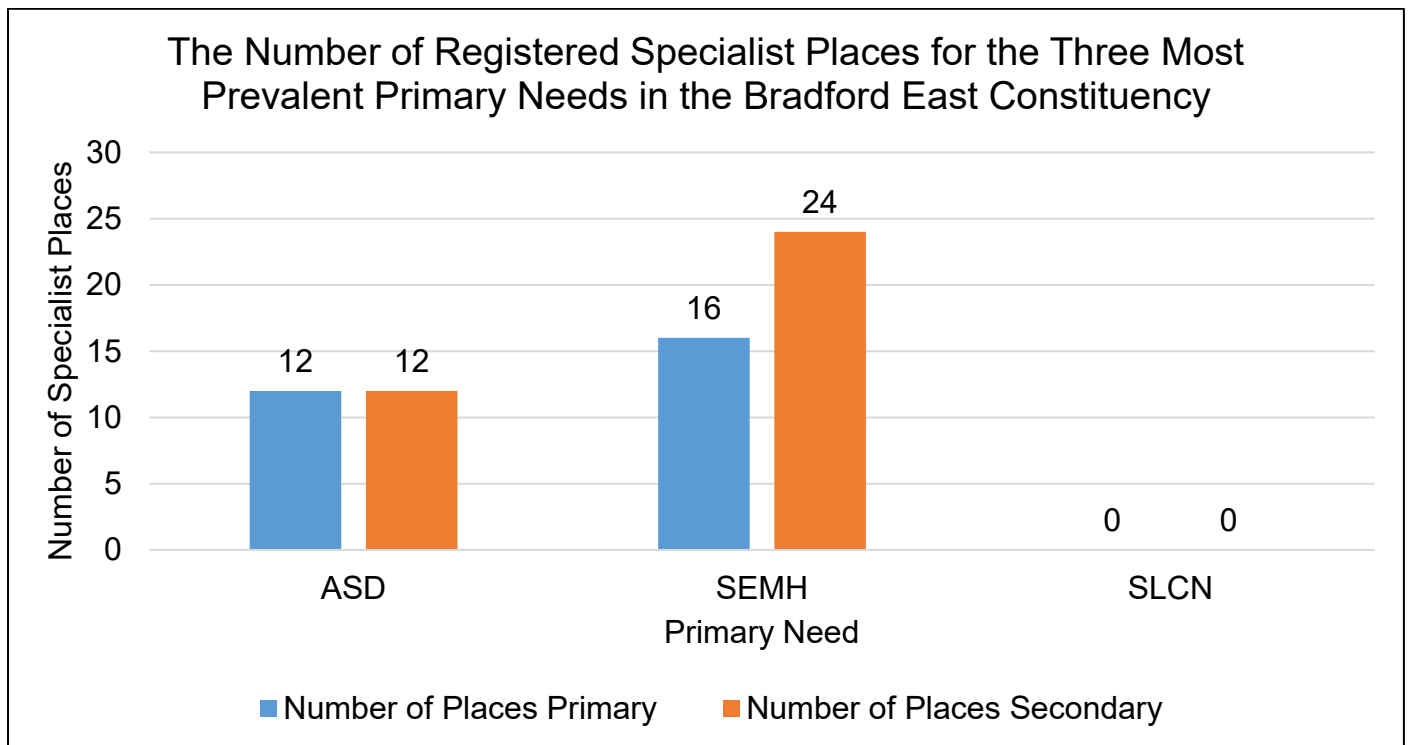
The Number of Registered Specialist Places for the Three Most Prevalent Primary Needs in the Bradford East Constituency

Number of Specialist Places

30
25
20
15
10
5
0

12
12
16
24
0
0

ASD
SEMH
SLCN

Primary Need

Number of Places Primary
Number of Places Secondary